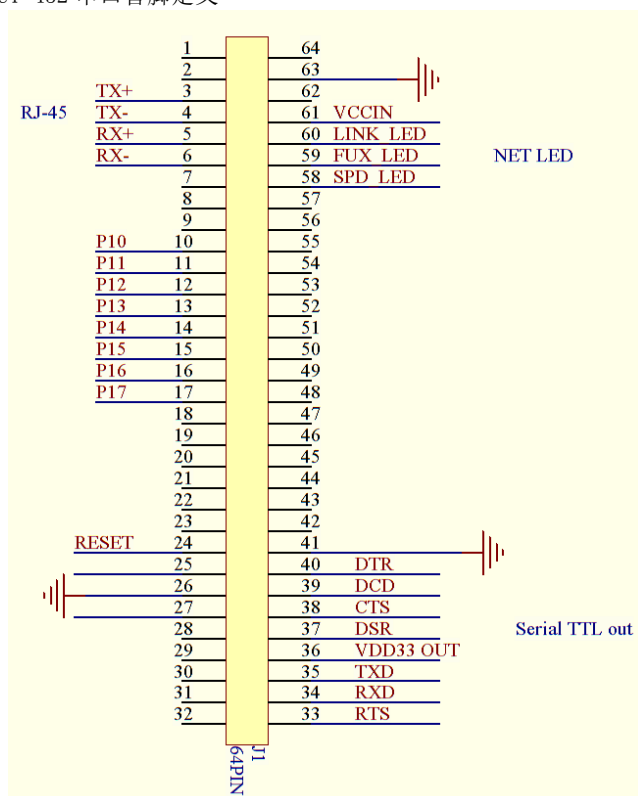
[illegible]

RJ-45

TX+ 3
TX- 4
RX+ 5
RX- 6

1
2
7
8
9

P10 10
P11 11
P12 12
P13 13
P14 14
P15 15
P16 16
P17 17

18
19
20
21
22
23

RESET 24

25
26
27
28
29
30
31
32

64
63
62
61 VCCIN
60 LINK_LED
59 FUX_LED
58 SPD_LED

NET LED

57
56
55
54
53
52
51
50
49
48
47
46
45
44
43
42
41

40 DTR
39 DCD
38 CTS
37 DSR
36 VDD33 OUT
35 TXD
34 RXD
33 RTS

Serial TTL out

J1
64PIN